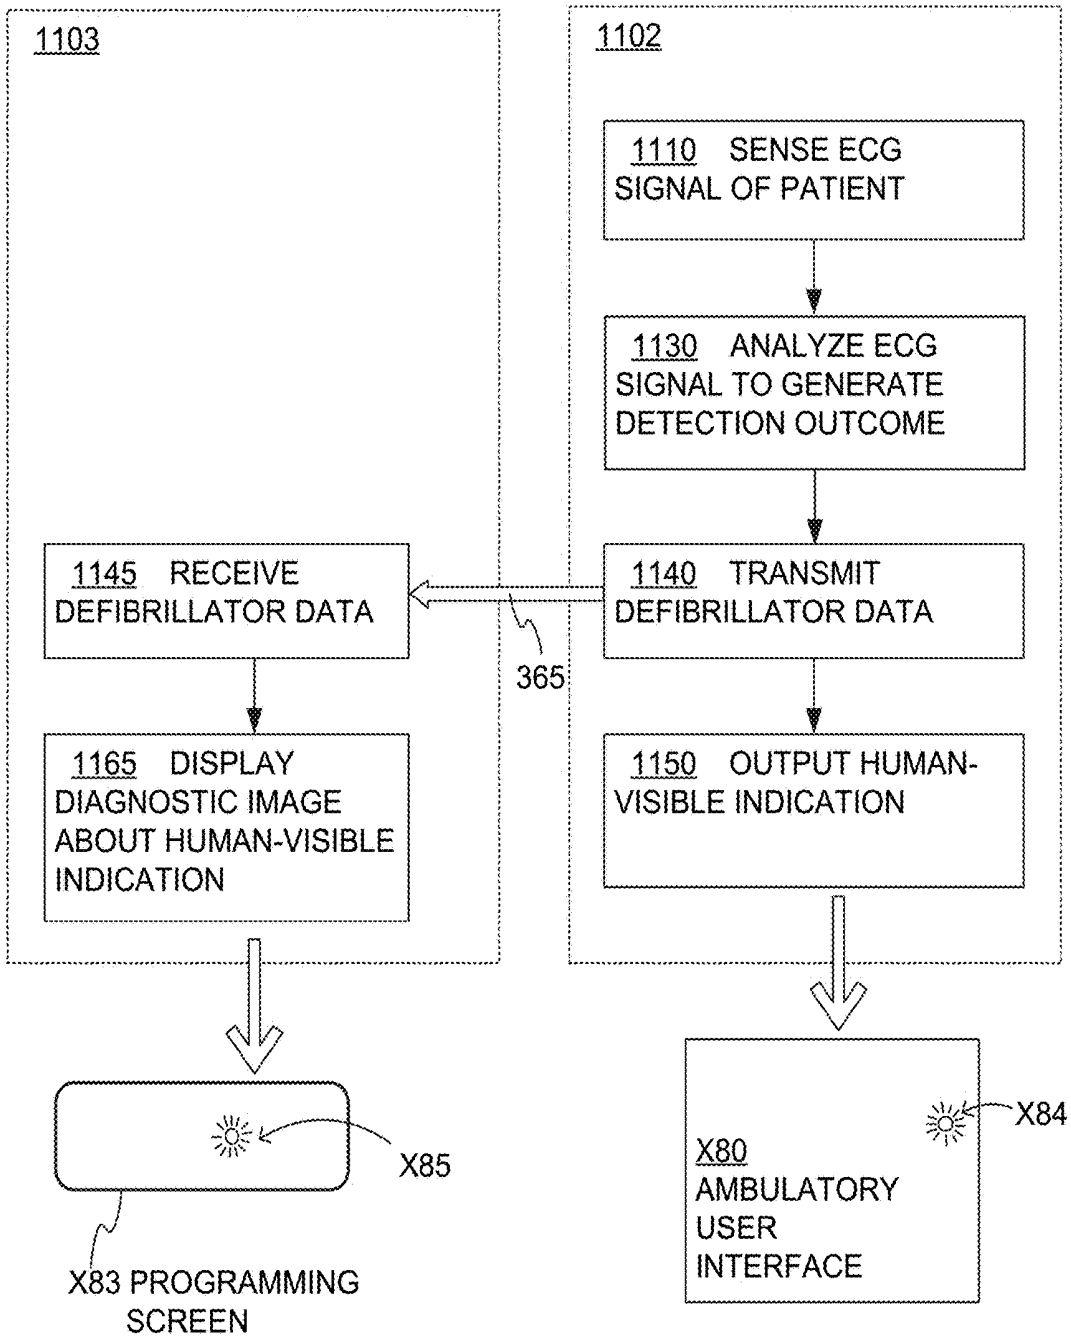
1103

1102

1110 SENSE ECG SIGNAL OF PATIENT

1130 ANALYZE ECG SIGNAL TO GENERATE DETECTION OUTCOME

1145 RECEIVE DEFIBRILLATOR DATA

1140 TRANSMIT DEFIBRILLATOR DATA

365

1165 DISPLAY DIAGNOSTIC IMAGE ABOUT HUMAN-VISIBLE INDICATION

1150 OUTPUT HUMAN-VISIBLE INDICATION

X85

X83 PROGRAMMING SCREEN

X84

X80 AMBULATORY USER INTERFACE